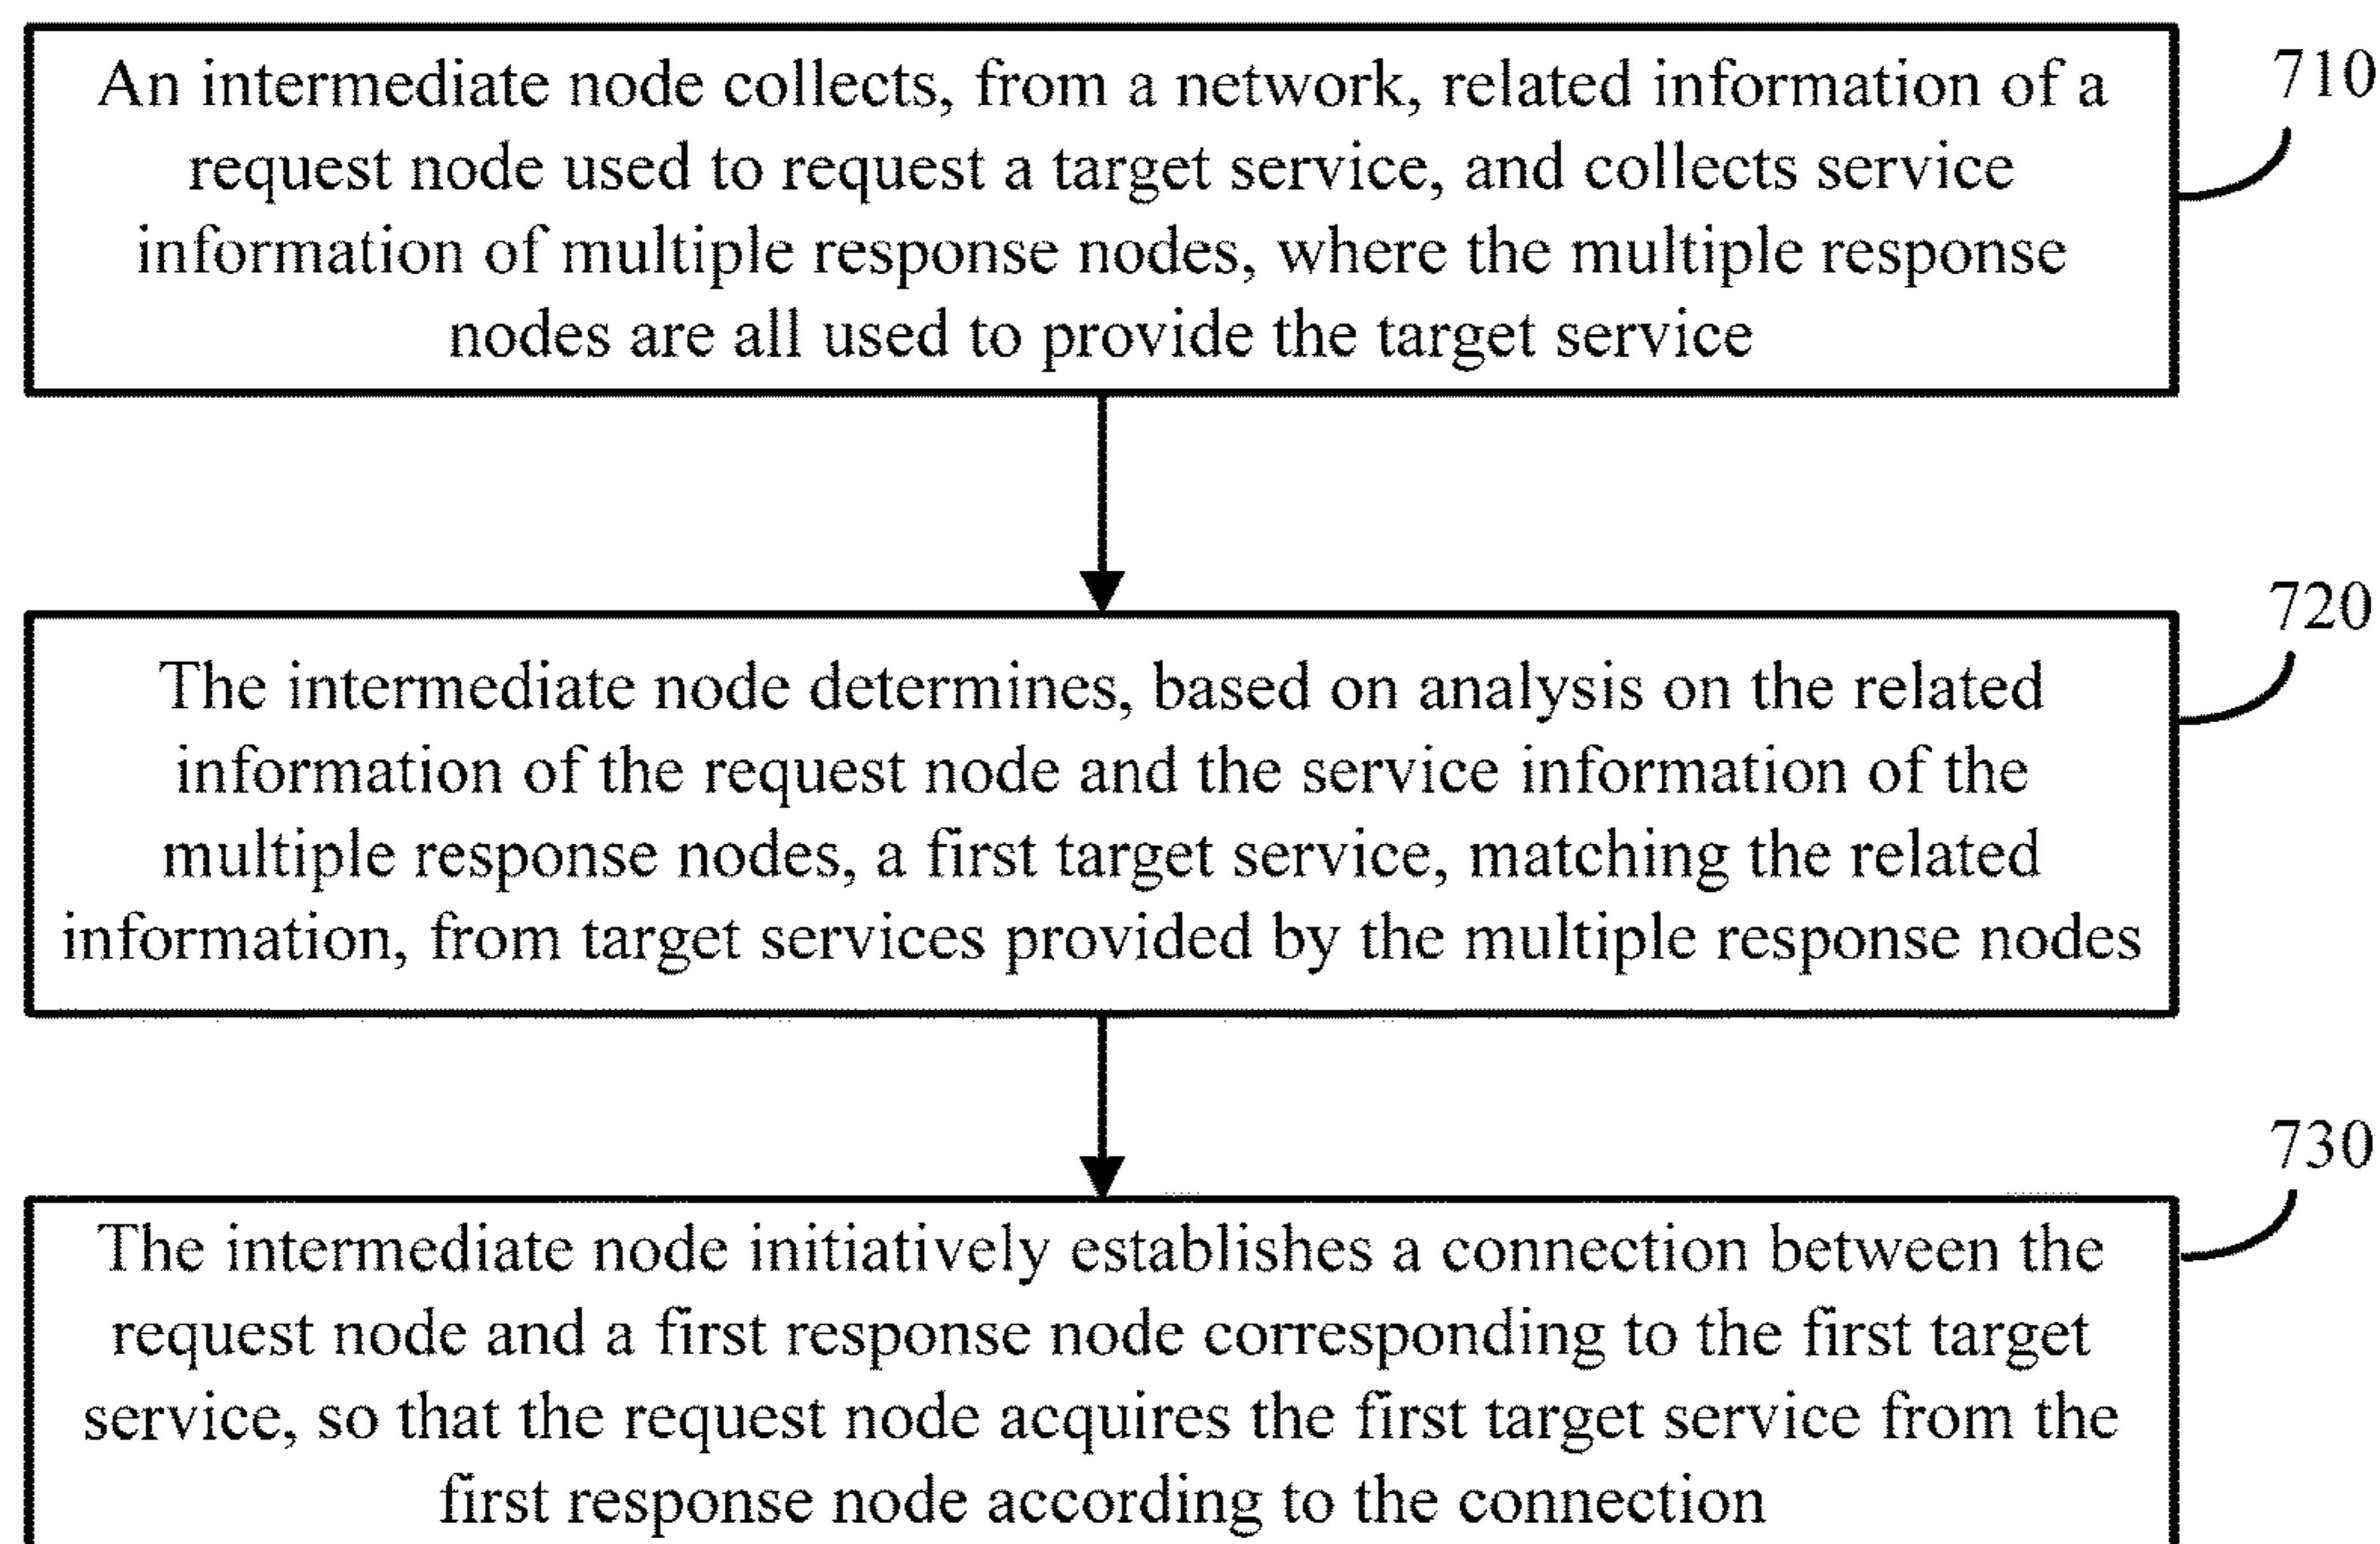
An intermediate node collects, from a network, related information of a request node used to request a target service, and collects service information of multiple response nodes, where the multiple response nodes are all used to provide the target service

710

720

The intermediate node determines, based on analysis on the related information of the request node and the service information of the multiple response nodes, a first target service, matching the related information, from target services provided by the multiple response nodes

730

The intermediate node initiatively establishes a connection between the request node and a first response node corresponding to the first target service, so that the request node acquires the first target service from the first response node according to the connection